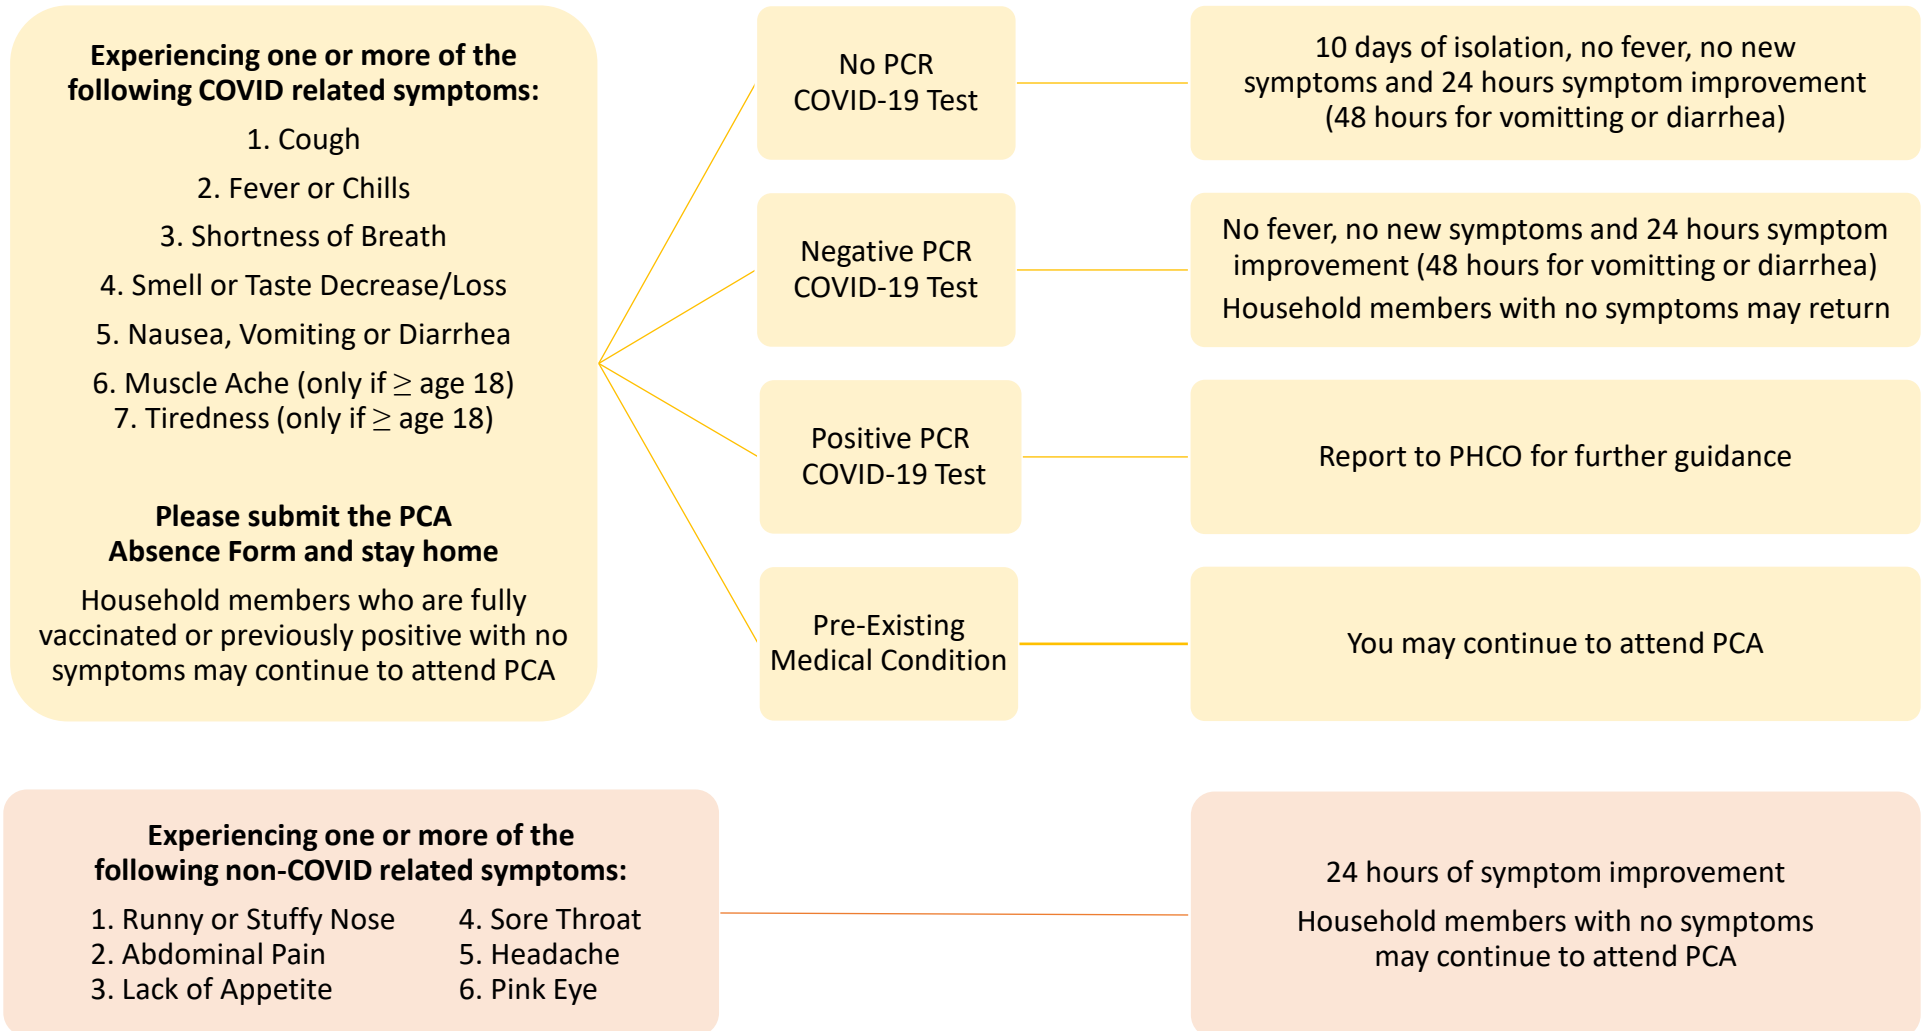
Experiencing one or more of the following COVID related symptoms:

1. Cough

2. Fever or Chills

3. Shortness of Breath

4. Smell or Taste Decrease/Loss

5. Nausea, Vomiting or Diarrhea

6. Muscle Ache (only if $\geq$ age 18)
7. Tiredness (only if $\geq$ age 18)

Please submit the PCA Absence Form and stay home

Household members who are fully vaccinated or previously positive with no symptoms may continue to attend PCA

No PCR COVID-19 Test

10 days of isolation, no fever, no new symptoms and 24 hours symptom improvement (48 hours for vomitting or diarrhea)

Negative PCR COVID-19 Test

No fever, no new symptoms and 24 hours symptom improvement (48 hours for vomitting or diarrhea)

Household members with no symptoms may return

Positive PCR COVID-19 Test

Report to PHCO for further guidance

Pre-Existing Medical Condition

You may continue to attend PCA

Experiencing one or more of the following non-COVID related symptoms:

1. Runny or Stuffy Nose
2. Abdominal Pain
3. Lack of Appetite

4. Sore Throat
5. Headache
6. Pink Eye

24 hours of symptom improvement

Household members with no symptoms may continue to attend PCA